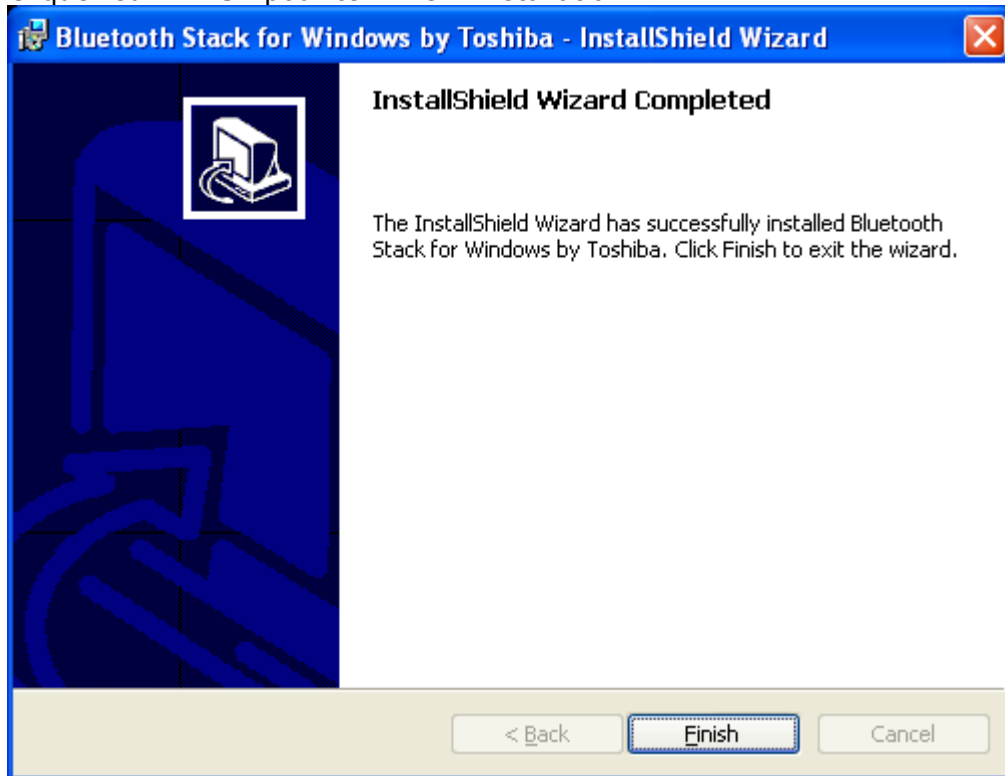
Bluetooth Stack for Windows by Toshiba - InstallShield Wizard

InstallShield Wizard Completed

The InstallShield Wizard has successfully installed Bluetooth Stack for Windows by Toshiba. Click Finish to exit the wizard.

< Back

Finish

Cancel